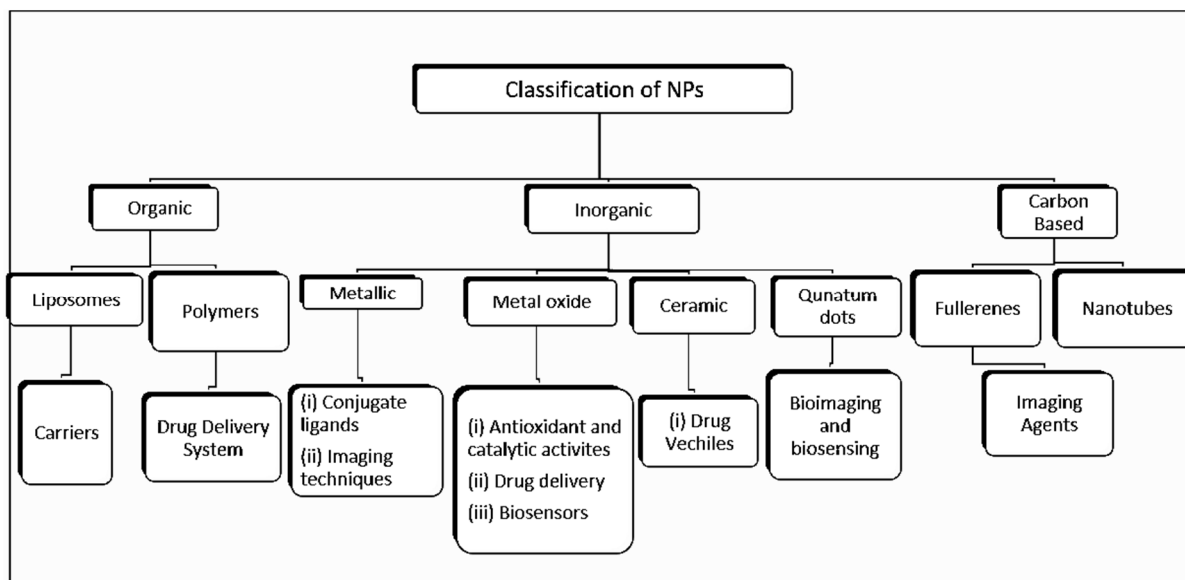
Classification of NPs

Organic

Inorganic

Carbon Based

Liposomes

Polymers

Metallic

Metal oxide

Ceramic

Qunatum dots

Fullerenes

Nanotubes

Carriers

Drug Delivery System

(i) Conjugate ligands
(ii) Imaging techniques

(i) Antioxidant and catalytic activites
(ii) Drug delivery
(iii) Biosensors

(i) Drug Vechiles

Bioimaging and biosensing

Imaging Agents